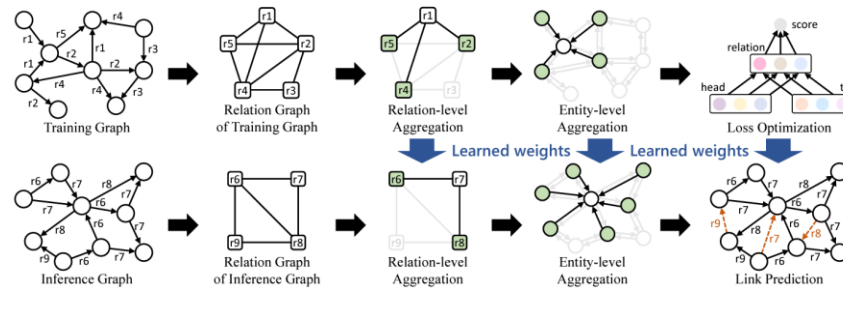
r1 r5 r4 r2 r1 r3 r1 r4 r2 r4 r2 r3

Training Graph

r1 r5 r2 r4 r3

Relation Graph of Training Graph

r1 r5 r2 r4 r3

Relation-level Aggregation

Entity-level Aggregation

score

relation

head

t

Loss Optimization

Learned weights

Learned weights

r6 r7 r8 r7 r7 r6 r8 r6 r9 r7 r7

Inference Graph

r6 r7 r9 r8

Relation Graph of Inference Graph

r6 r7 r9 r8

Relation-level Aggregation

Entity-level Aggregation

r6 r7 r8 r7 r7 r6 r9 r8 r7 r6 r8 r9 r7 r7

Link Prediction